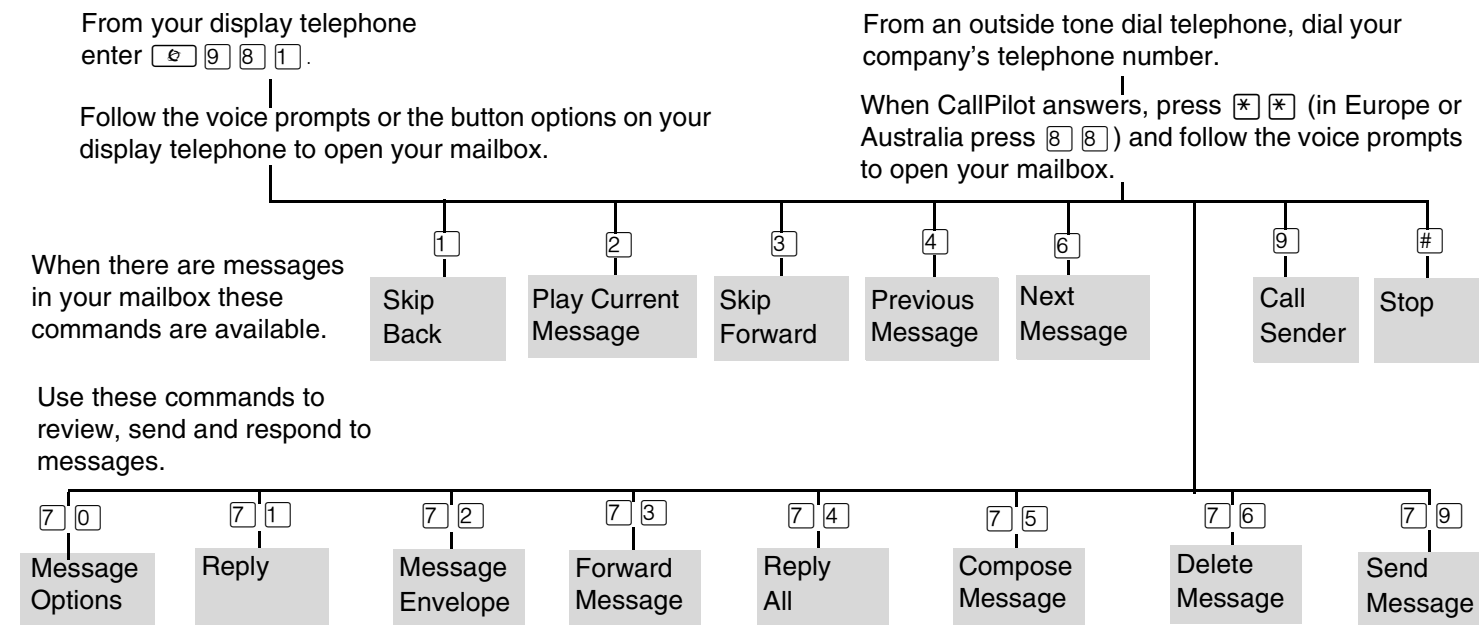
From your display telephone enter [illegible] 9 8 1.

Follow the voice prompts or the button options on your display telephone to open your mailbox.

From an outside tone dial telephone, dial your company's telephone number.

When CallPilot answers, press * * (in Europe or Australia press 8 8) and follow the voice prompts to open your mailbox.

When there are messages in your mailbox these commands are available.

1 Skip Back

2 Play Current Message

3 Skip Forward

4 Previous Message

6 Next Message

9 Call Sender

# Stop

Use these commands to review, send and respond to messages.

7 0 Message Options

7 1 Reply

7 2 Message Envelope

7 3 Forward Message

7 4 Reply All

7 5 Compose Message

7 6 Delete Message

7 9 Send Message